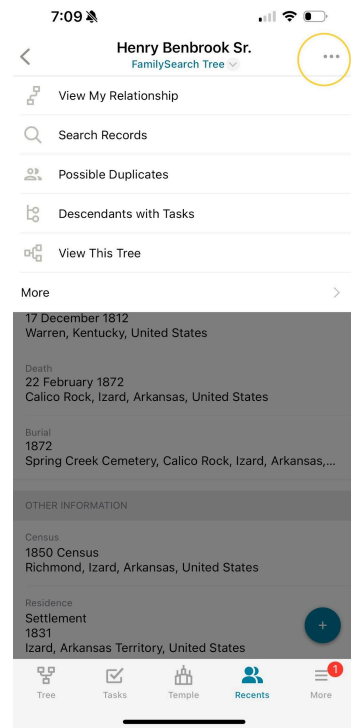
7:09

Henry Benbrook Sr.
FamilySearch Tree

View My Relationship

Search Records

Possible Duplicates

Descendants with Tasks

View This Tree

More

17 December 1812
Warren, Kentucky, United States

Death
22 February 1872
Calico Rock, Izard, Arkansas, United States

Burial
1872
Spring Creek Cemetery, Calico Rock, Izard, Arkansas,...

OTHER INFORMATION

Census
1850 Census
Richmond, Izard, Arkansas, United States

Residence
Settlement
1831
Izard, Arkansas Territory, United States

+

Tree Tasks Temple Recents 1 More